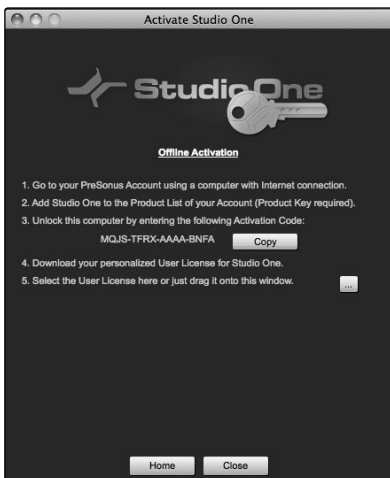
Activate Studio One

Studio One

Offline Activation

1. Go to your PreSonus Account using a computer with Internet connection.
2. Add Studio One to the Product List of your Account (Product Key required).
3. Unlock this computer by entering the following Activation Code:

MQJS-TFRX-AAAA-BNFA

Copy

4. Download your personalized User License for Studio One.
5. Select the User License here or just drag it onto this window.

...

Home

Close